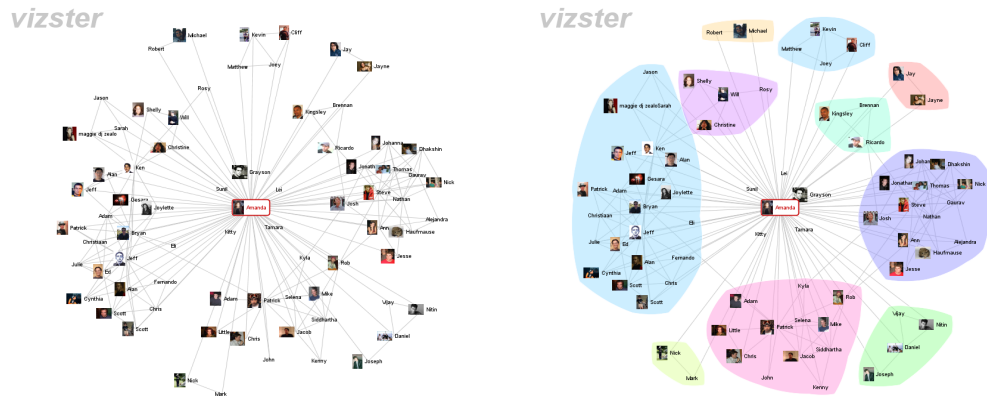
vizster

Michael
Kevin
Cliff
Robert
Matthew
Joey
Jay
Jayne
Rosy
Jason
Shelly
Will
Brennan
Kingsley
Sarah
maggie dj zealo
Christine
Ricardo
Johanna
Dhakshin
Ken
Grayson
Jonath
Thomas
Nick
Alan
Gaurav
Jeff
Desare
Sunil
Lei
Steve
Patrick
Joylette
Nathan
Adam
Amanda
Josh
Alejandra
Bryan
Ann
Hasftmause
Christiaan
Eli
Kitty
Tamara
Jesse
Julie
Ed
Jeff
Kyla
Rob
Alan
Fernando
Cynthia
Chris
Mike
Vijay
Scott
Adam
Patrick
Selena
Nitin
Scott
Siddhartha
Little
Chris
Jacob
Daniel
John
Kenny
Joseph
Nick
Mark

vizster

Robert
Michael
Kevin
Matthew
Cliff
Joey
Jay
Jayne
Jason
Shelly
Rosy
maggie dj zealoSarah
Will
Brennan
Kingsley
Christine
Ricardo
Ken
Alan
Lei
Johan
Dhakshin
Jonathan
Thomas
Nick
Desare
Sunil
Grayson
Patrick
Adam
Joylette
Steve
Gaurav
Bryan
Amanda
Josh
Nathan
Christiaan
Eli
Kitty
Tamara
Jeff
Ann
Alejandra
Julie
Ed
Hasftmause
Jesse
Alan
Fernando
Cynthia
Chris
Scott
Scott
Kyla
Adam
Rob
Selena
Vijay
Little
Patrick
Mike
Nitin
Daniel
Nick
Chris
Jacob
Siddhartha
Mark
John
Joseph
Kenny